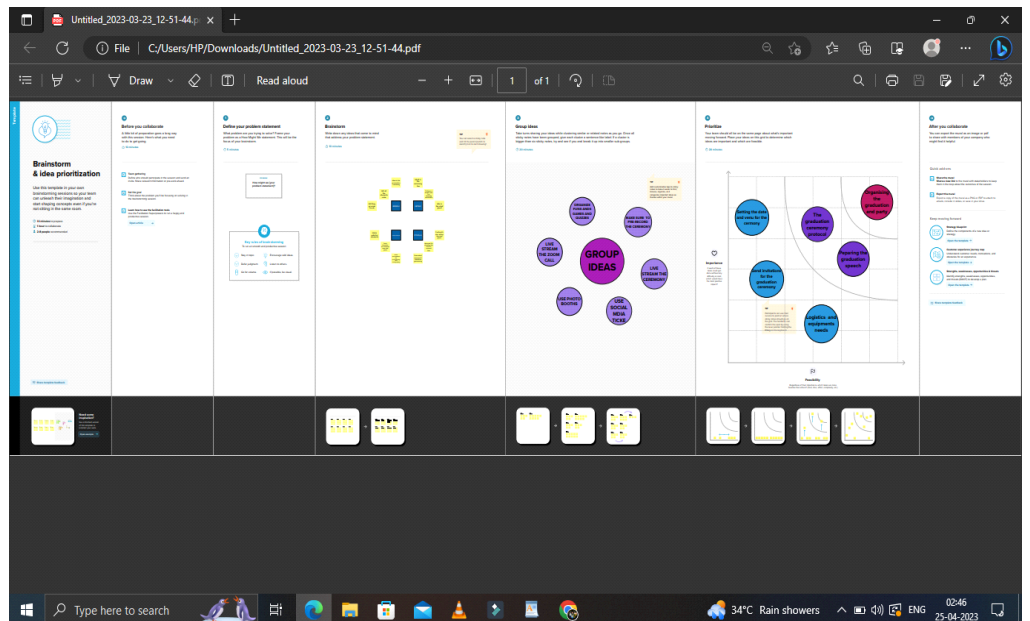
Untitled_2023-03-23_12-51-44.pd ×

File | C:/Users/HP/Downloads/Untitled_2023-03-23_12-51-44.pdf

Draw Read aloud 1 of 1

Brainstorm & idea prioritization

Use this template in your own brainstorming sessions so your team can unleash their imagination and start shaping concepts even if you're not sitting in the same room.

Before you collaborate

Define your problem statement

Brainstorm

Group ideas

Prioritize

After you collaborate

GROUP IDEAS

Getting the sweet and meal ready for the ceremony

The graduation ceremony programme

Organizing the graduation and party

Send invitations for the graduation ceremony

Preparing the graduation speech

Logistics and equipments needs

Feasibility

Importance

Type here to search

34°C Rain showers ENG 02:46 25-04-2023